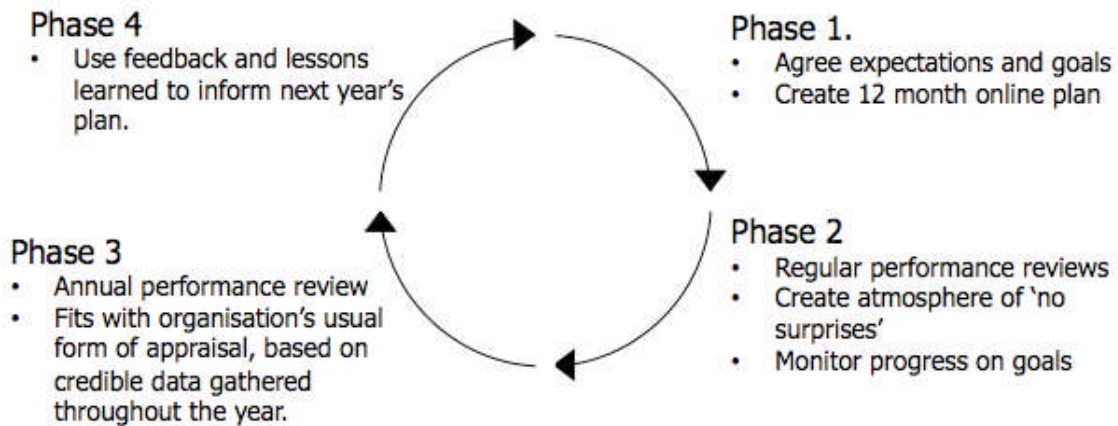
Phase 1.
- Agree expectations and goals
- Create 12 month online plan

Phase 2
- Regular performance reviews
- Create atmosphere of 'no surprises'
- Monitor progress on goals

Phase 3
- Annual performance review
- Fits with organisation's usual form of appraisal, based on credible data gathered throughout the year.

Phase 4
- Use feedback and lessons learned to inform next year's plan.